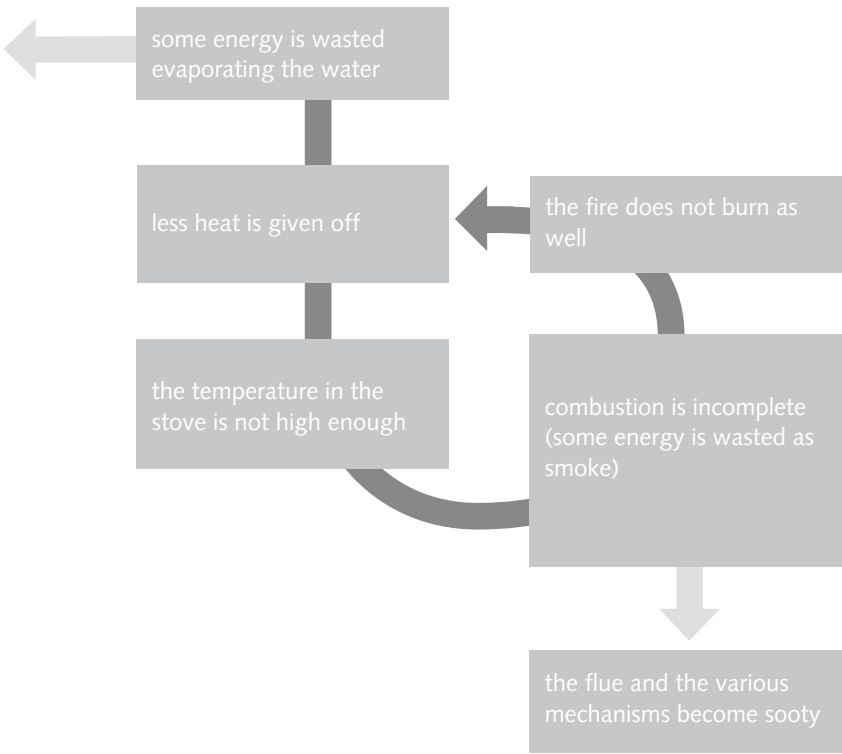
some energy is wasted evaporating the water

less heat is given off

the fire does not burn as well

the temperature in the stove is not high enough

combustion is incomplete (some energy is wasted as smoke)

the flue and the various mechanisms become sooty